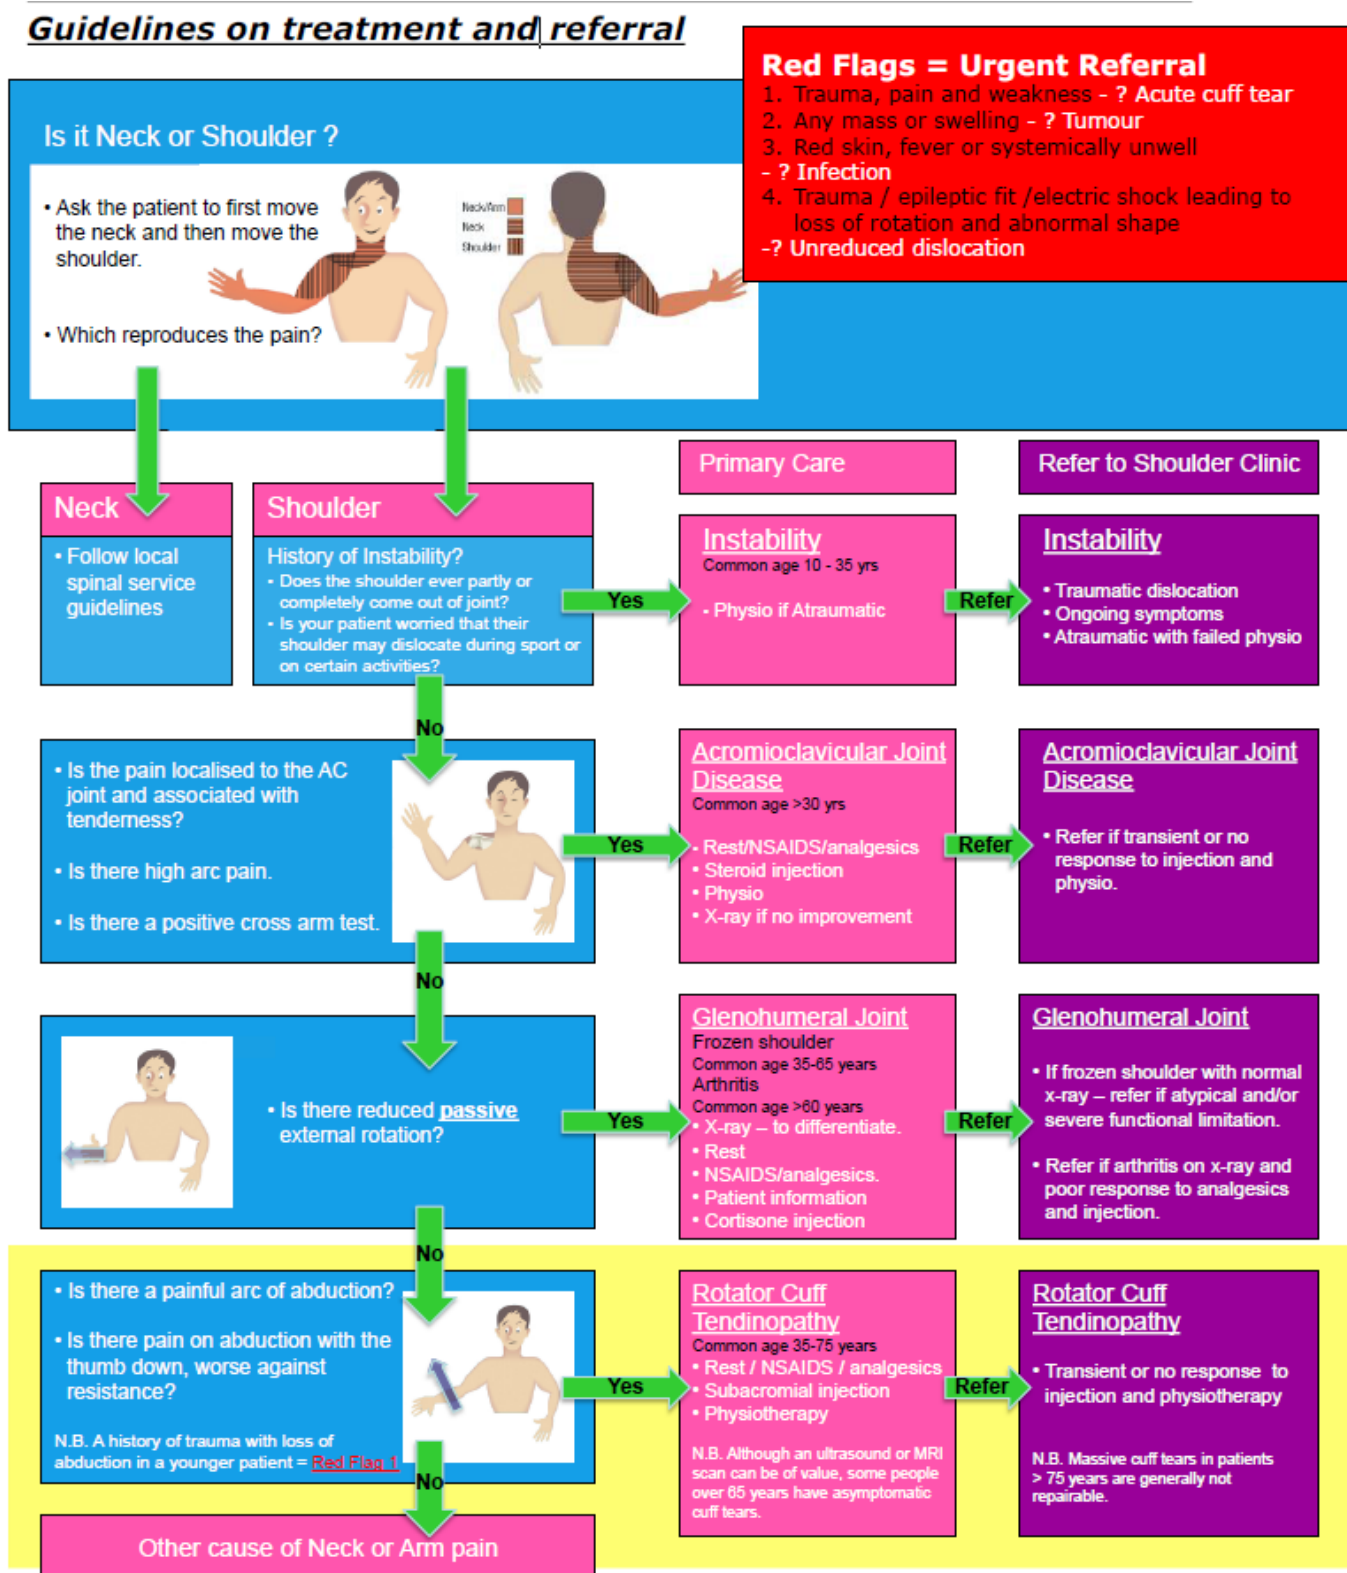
Guidelines on treatment and referral

Red Flags = Urgent Referral
1. Trauma, pain and weakness - ? Acute cuff tear
2. Any mass or swelling - ? Tumour
3. Red skin, fever or systemically unwell - ? Infection
4. Trauma / epileptic fit /electric shock leading to loss of rotation and abnormal shape -? Unreduced dislocation

Is it Neck or Shoulder ?

• Ask the patient to first move the neck and then move the shoulder.

• Which reproduces the pain?

Neck/Arm
Neck
Shoulder

Primary Care

Refer to Shoulder Clinic

Neck
• Follow local spinal service guidelines

Shoulder
History of Instability?
• Does the shoulder ever partly or completely come out of joint?
• Is your patient worried that their shoulder may dislocate during sport or on certain activities?

Yes

Instability
Common age 10 - 35 yrs
• Physio if Atraumatic

Refer

Instability
• Traumatic dislocation
• Ongoing symptoms
• Atraumatic with failed physio

No

• Is the pain localised to the AC joint and associated with tenderness?

• Is there high arc pain.

• Is there a positive cross arm test.

Yes

Acromioclavicular Joint Disease
Common age >30 yrs
• Rest/NSAIDS/analgesics
• Steroid injection
• Physio
• X-ray if no improvement

Refer

Acromioclavicular Joint Disease
• Refer if transient or no response to injection and physio.

No

• Is there reduced passive external rotation?

Yes

Glenohumeral Joint
Frozen shoulder
Common age 35-65 years
Arthritis
Common age >60 years
• X-ray – to differentiate.
• Rest
• NSAIDS/analgesics.
• Patient information
• Cortisone injection

Refer

Glenohumeral Joint
• If frozen shoulder with normal x-ray – refer if atypical and/or severe functional limitation.

• Refer if arthritis on x-ray and poor response to analgesics and injection.

No

• Is there a painful arc of abduction?

• Is there pain on abduction with the thumb down, worse against resistance?

N.B. A history of trauma with loss of abduction in a younger patient = Red Flag 1

Yes

Rotator Cuff Tendinopathy
Common age 35-75 years
• Rest / NSAIDS / analgesics
• Subacromial injection
• Physiotherapy

N.B. Although an ultrasound or MRI scan can be of value, some people over 65 years have asymptomatic cuff tears.

Refer

Rotator Cuff Tendinopathy
• Transient or no response to injection and physiotherapy

N.B. Massive cuff tears in patients > 75 years are generally not repairable.

No

Other cause of Neck or Arm pain